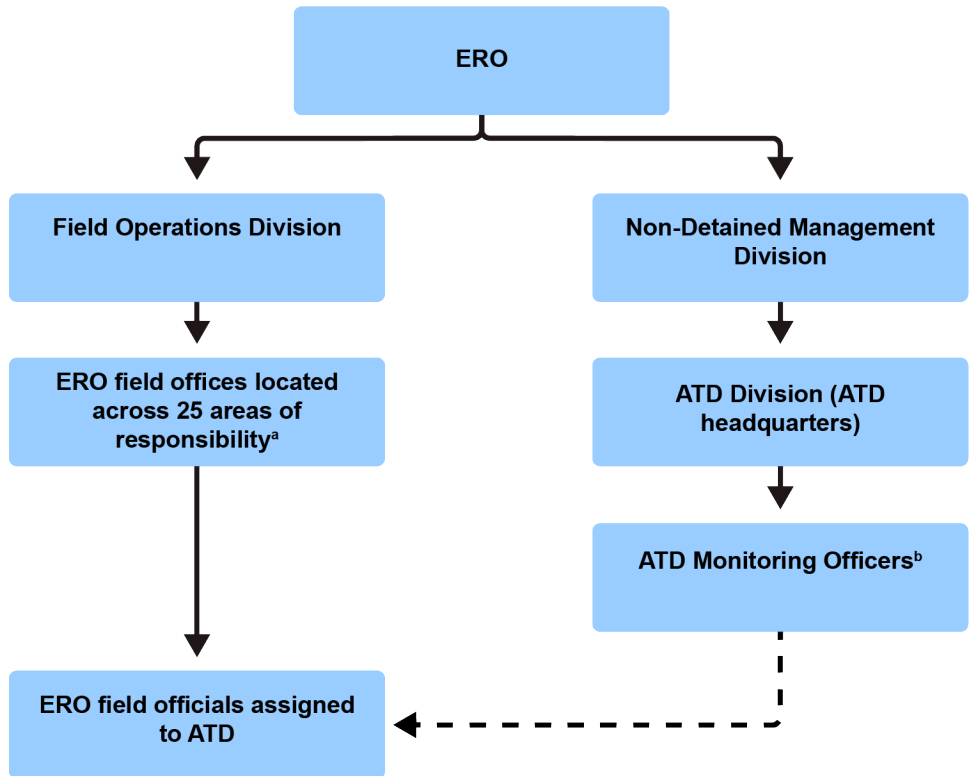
ERO

Field Operations Division

Non-Detained Management Division

ERO field offices located across 25 areas of responsibility$^{a}$

ATD Division (ATD headquarters)

ATD Monitoring Officers$^{b}$

ERO field officials assigned to ATD